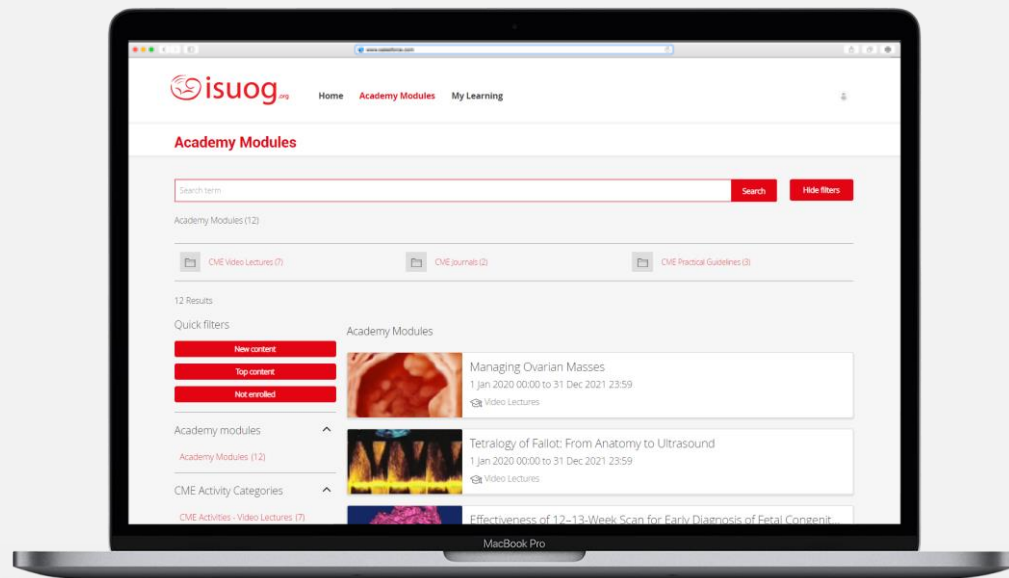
www.isuog.com

isuog.org Home Academy Modules My Learning

Academy Modules

Search term

Search

Hide filters

Academy Modules (12)

CME Video Lectures (7)

CME Journals (2)

CME Practical Guidelines (3)

12 Results

Quick filters

New content

Top content

Not enrolled

Academy modules

Academy Modules (12)

CME Activity Categories

CME Activities - Video Lectures (7)

Academy Modules

Managing Ovarian Masses

1 Jan 2020 00:00 to 31 Dec 2021 23:59

Video Lectures

Tetralogy of Fallot: From Anatomy to Ultrasound

1 Jan 2020 00:00 to 31 Dec 2021 23:59

Video Lectures

Effectiveness of 12–13-Week Scan for Early Diagnosis of Fetal Congenit

MacBook Pro